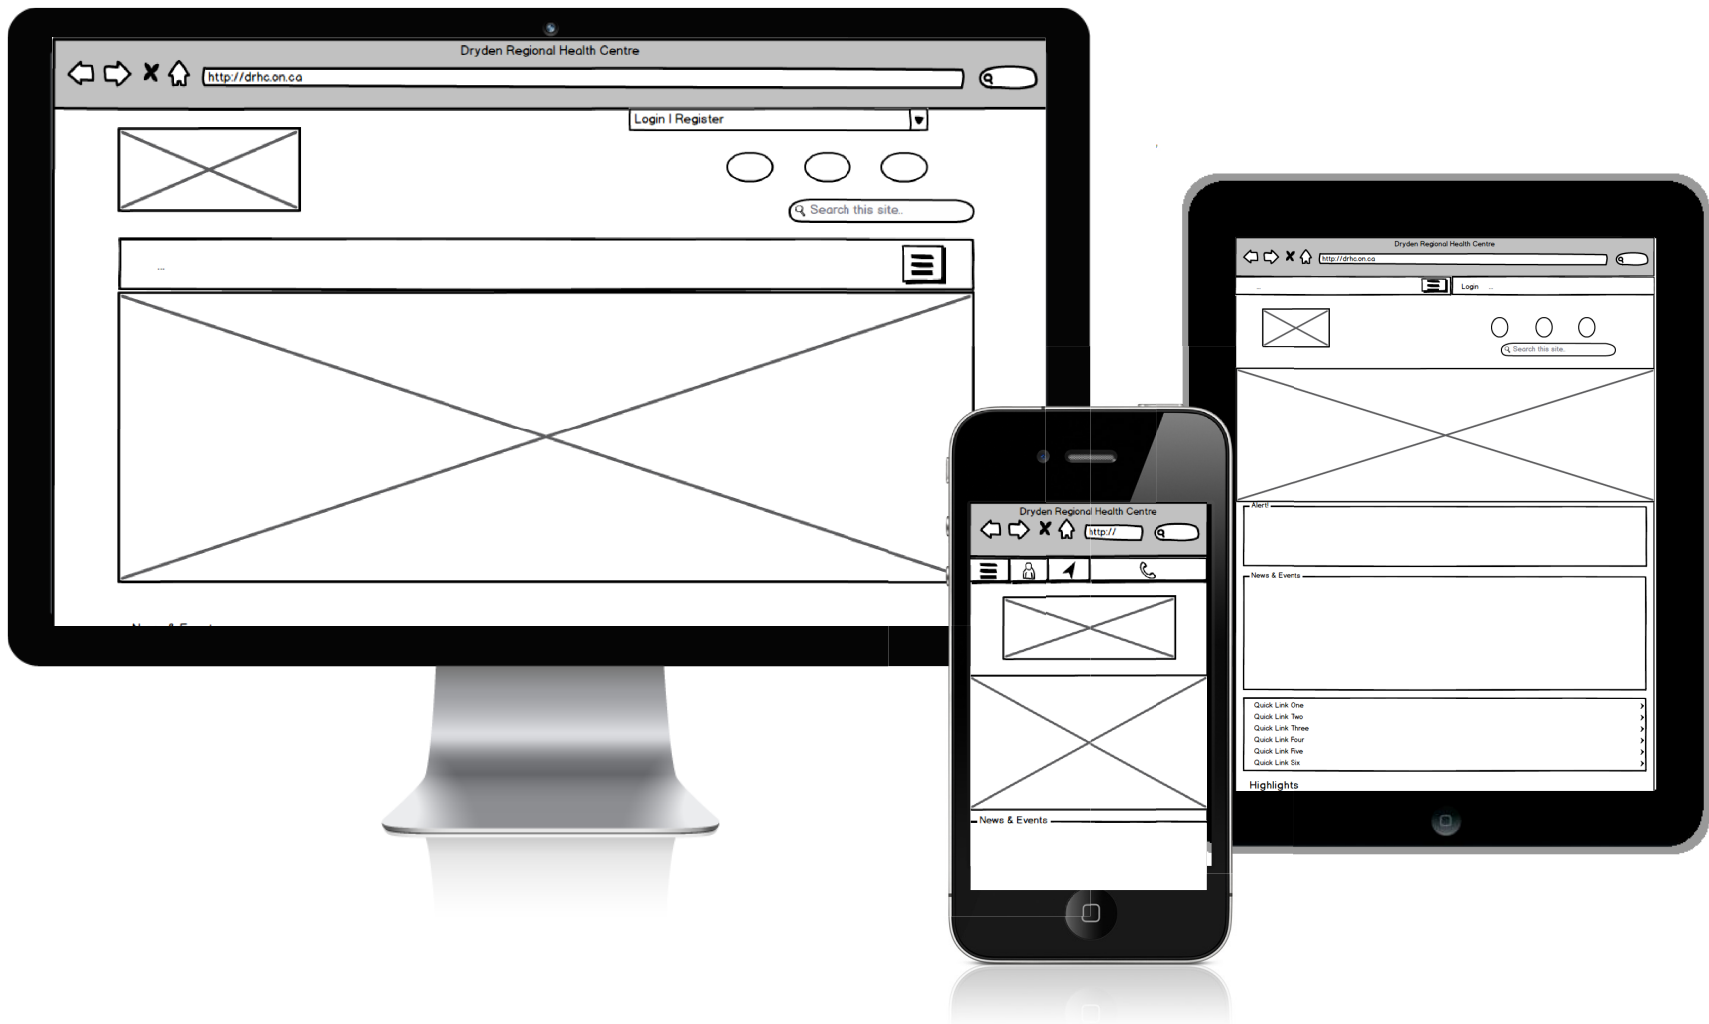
Dryden Regional Health Centre

http://drhc.on.ca

Login | Register

Search this site.

...

Dryden Regional Health Centre

http://drhc.on.ca

...

Login ...

Search this site.

Alert!

News & Events

Quick Link One
Quick Link Two
Quick Link Three
Quick Link Four
Quick Link Five
Quick Link Six

Highlights

Dryden Regional Health Centre

http://

News & Events